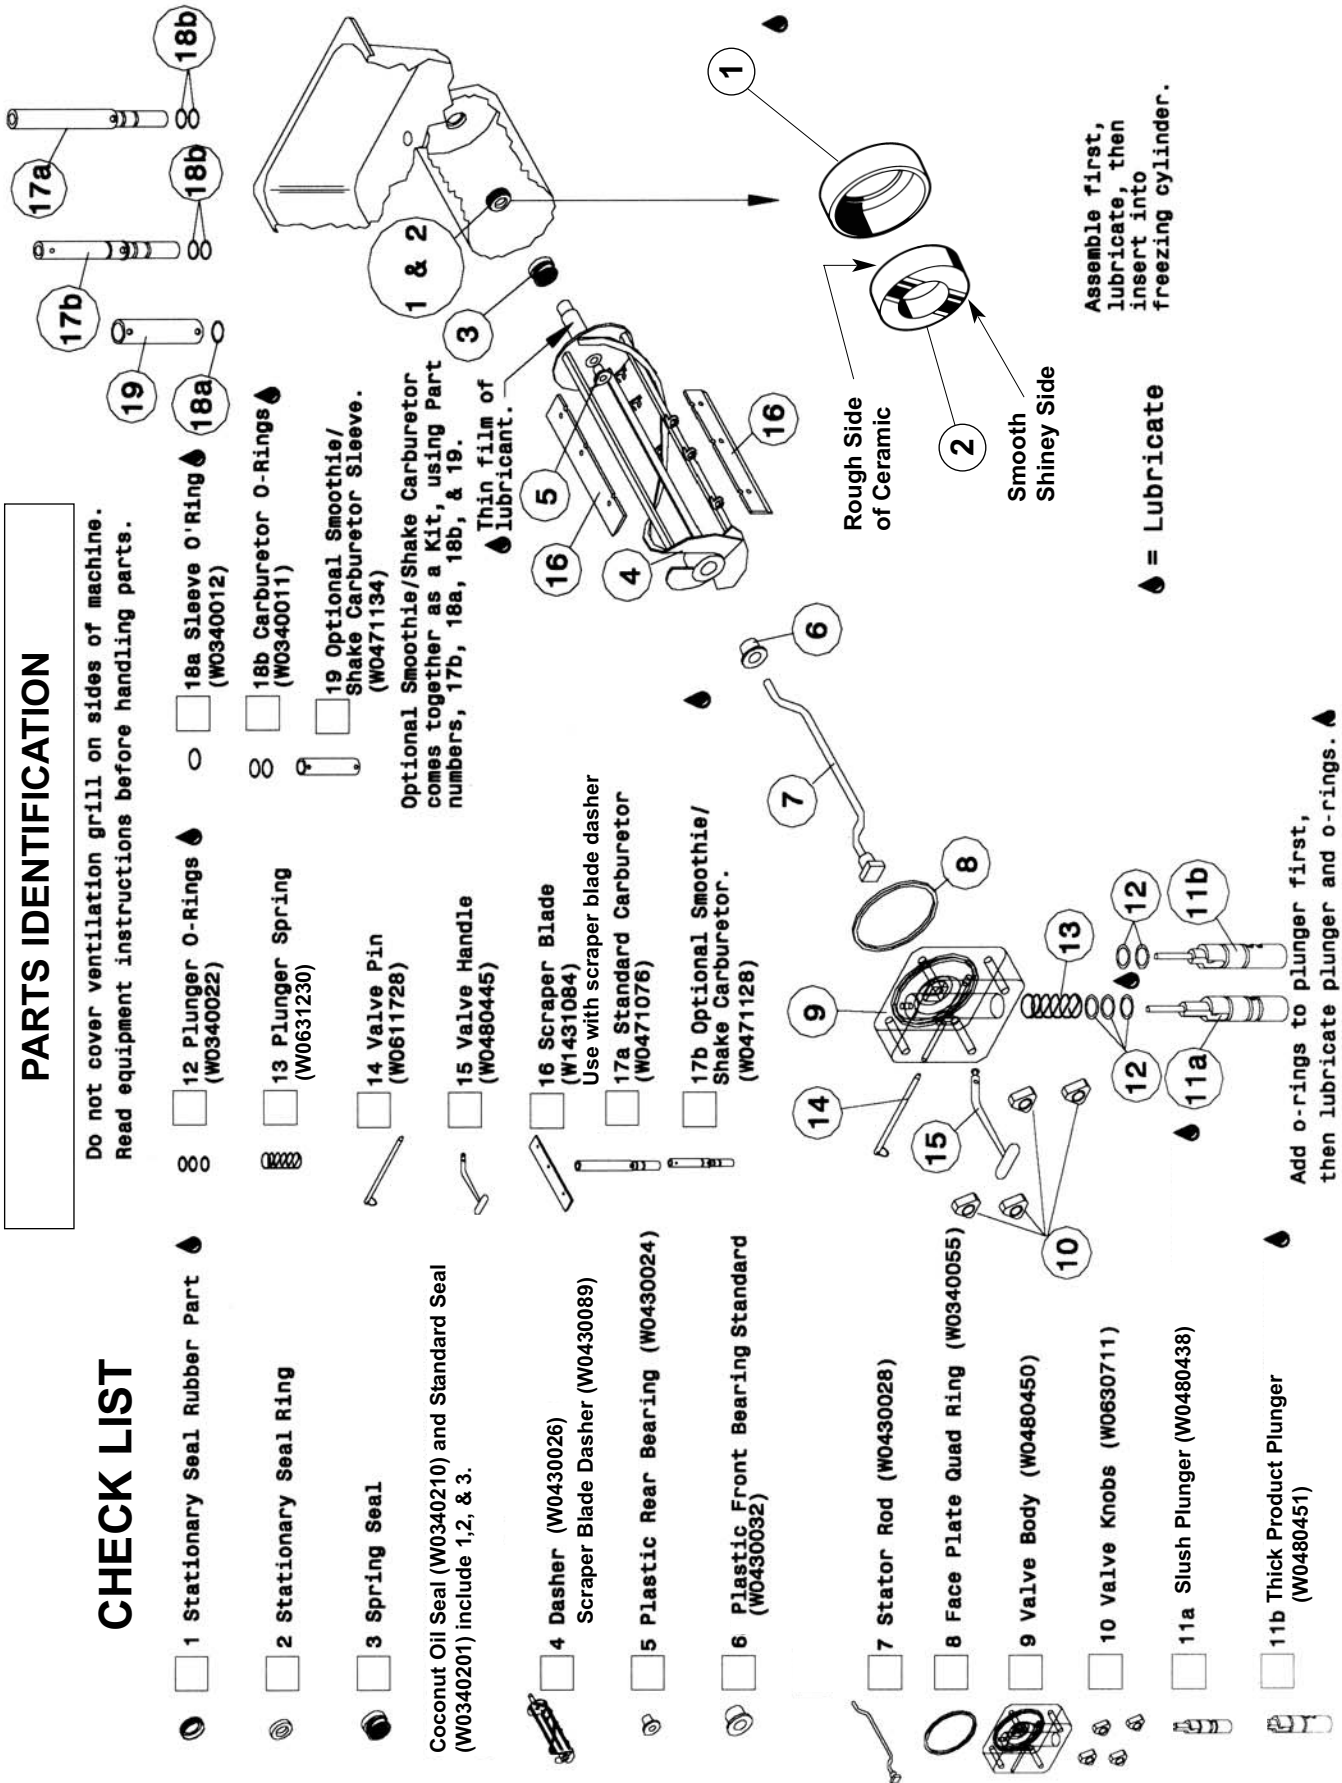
CHECK LIST

1 Stationary Seal Rubber Part

2 Stationary Seal Ring

3 Spring Seal

Coconut Oil Seal (W0340210) and Standard Seal (W0340201) include 1,2, & 3.

4 Dasher (W0430026)
Scraper Blade Dasher (W0430089)

5 Plastic Rear Bearing (W0430024)

6 Plastic Front Bearing Standard (W0430032)

7 Stator Rod (W0430028)

8 Face Plate Quad Ring (W0340055)

9 Valve Body (W0480450)

10 Valve Knobs (W0630711)

11a Slush Plunger (W0480438)

11b Thick Product Plunger (W0480451)

PARTS IDENTIFICATION

Do not cover ventilation grill on sides of machine.
Read equipment instructions before handling parts.

12 Plunger O-Rings (W0340022)

13 Plunger Spring (W0631230)

14 Valve Pin (W0611728)

15 Valve Handle (W0480445)

16 Scraper Blade (W1431084)
Use with scraper blade dasher

17a Standard Carburetor (W0471076)

17b Optional Smoothie/ Shake Carburetor. (W0471128)

18a Sleeve O'Ring (W0340012)

18b Carburetor O-Rings (W0340011)

19 Optional Smoothie/ Shake Carburetor Sleeve. (W0471134)

Optional Smoothie/Shake Carburetor comes together as a Kit, using Part numbers, 17b, 18a, 18b, & 19.

17a 18b 17b 18b 19 18a

1 & 2

3

Thin film of lubricant.

5 16 4 16

1

2

Rough Side of Ceramic

Smooth Shiney Side

Assemble first, lubricate, then insert into freezing cylinder.

= Lubricate

6 7 8 9 13 12 11b 14 15 12 11a 10

Add o-rings to plunger first, then lubricate plunger and o-rings.